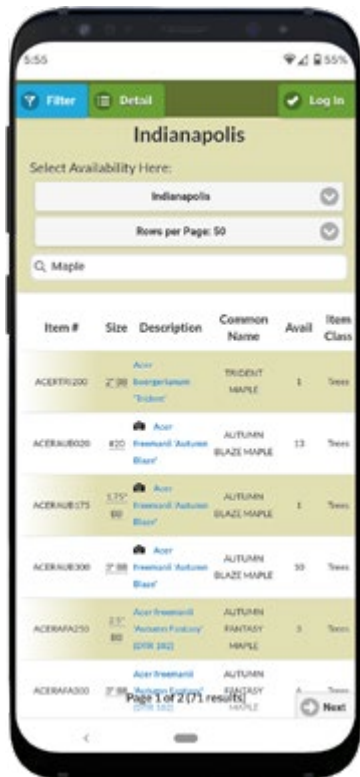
5:55

55%

Filter

Detail

Log In

Indianapolis

Select Availability Here:

Indianapolis

Rows per Page: 50

Maple

| Item # | Size | Description | Common Name | Avail | Item Class |
|---|---|---|---|---|---|
| ACERTRI200 | 2" BB | Acer buergerianum 'Trident' | TRIDENT MAPLE | 1 | Trees |
| ACERAUB020 | #20 | Acer freemanii 'Autumn Blaze' | AUTUMN BLAZE MAPLE | 13 | Trees |
| ACERAUB175 | 1.75" BB | Acer freemanii 'Autumn Blaze' | AUTUMN BLAZE MAPLE | 1 | Trees |
| ACERAUB300 | 3" BB | Acer freemanii 'Autumn Blaze' | AUTUMN BLAZE MAPLE | 10 | Trees |
| ACERAFA250 | 2.5" BB | Acer freemanii 'Autumn Fantasy' (DTR 102) | AUTUMN FANTASY MAPLE | 3 | Trees |
| ACERAFA300 | 3" BB | Acer freemanii 'Autumn Fantasy' (DTR 102) | AUTUMN FANTASY MAPLE | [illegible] | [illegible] |

Page 1 of 2 (71 results)

Next